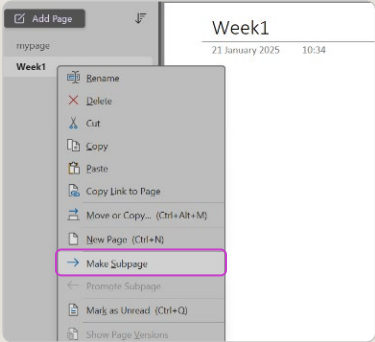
Add Page

mypage

Week1

Rename

Delete

Cut

Copy

Paste

Copy Link to Page

Move or Copy... (Ctrl+Alt+M)

New Page (Ctrl+N)

Make Subpage

Promote Subpage

Mark as Unread (Ctrl+Q)

Show Page Versions

Week1

21 January 2025 10:34